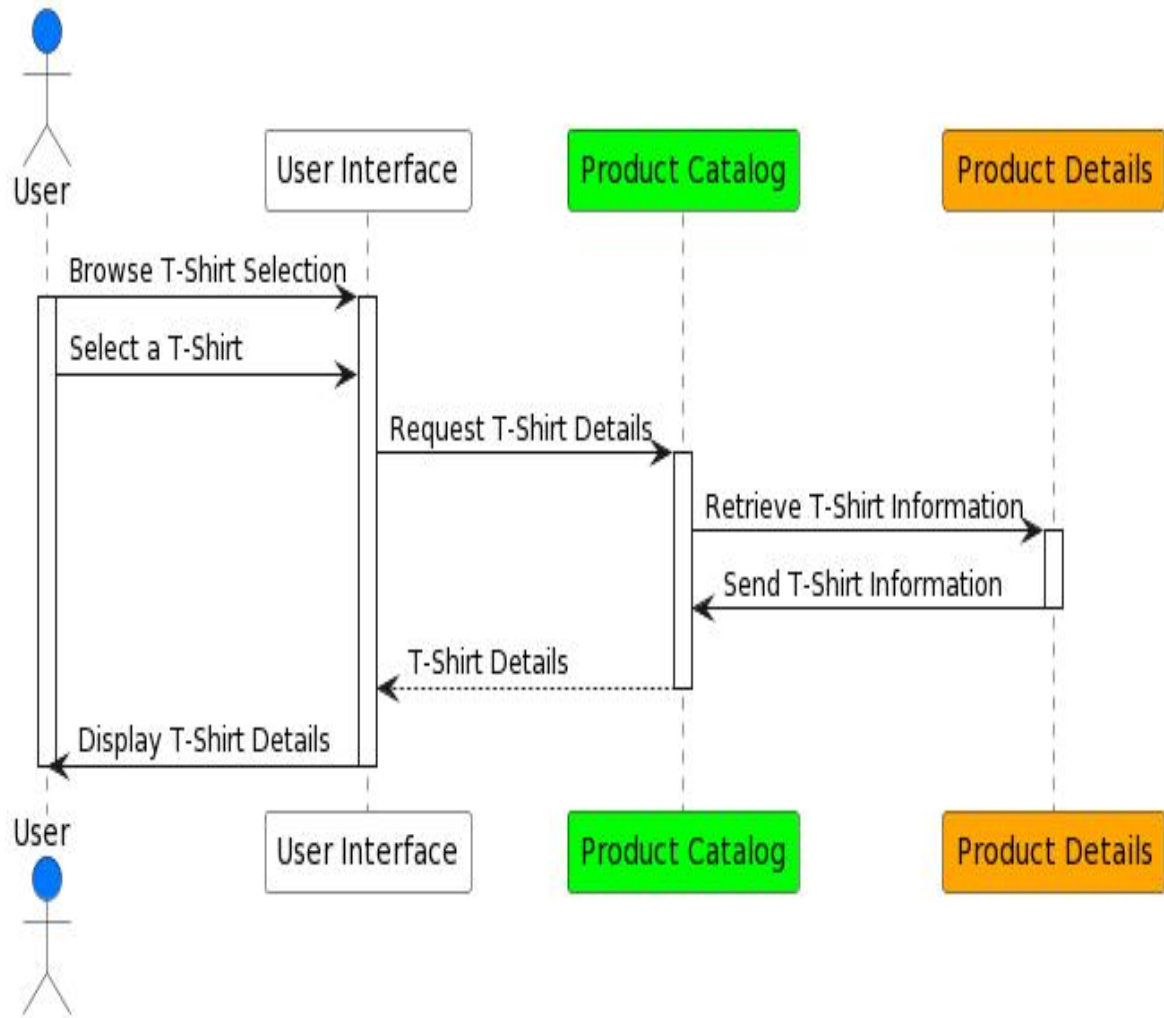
User

User Interface

Product Catalog

Product Details

Browse T-Shirt Selection

Select a T-Shirt

Request T-Shirt Details

Retrieve T-Shirt Information

Send T-Shirt Information

T-Shirt Details

Display T-Shirt Details

User

User Interface

Product Catalog

Product Details